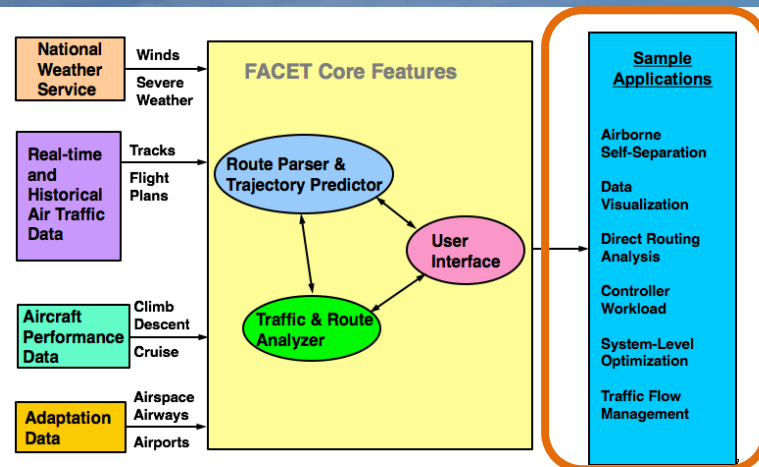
National Weather Service

Winds

Severe Weather

Real-time and Historical Air Traffic Data

Tracks

Flight Plans

Aircraft Performance Data

Climb

Descent

Cruise

Adaptation Data

Airspace

Airways

Airports

FACET Core Features

Route Parser & Trajectory Predictor

User Interface

Traffic & Route Analyzer

Sample Applications

Airborne Self-Separation

Data Visualization

Direct Routing Analysis

Controller Workload

System-Level Optimization

Traffic Flow Management